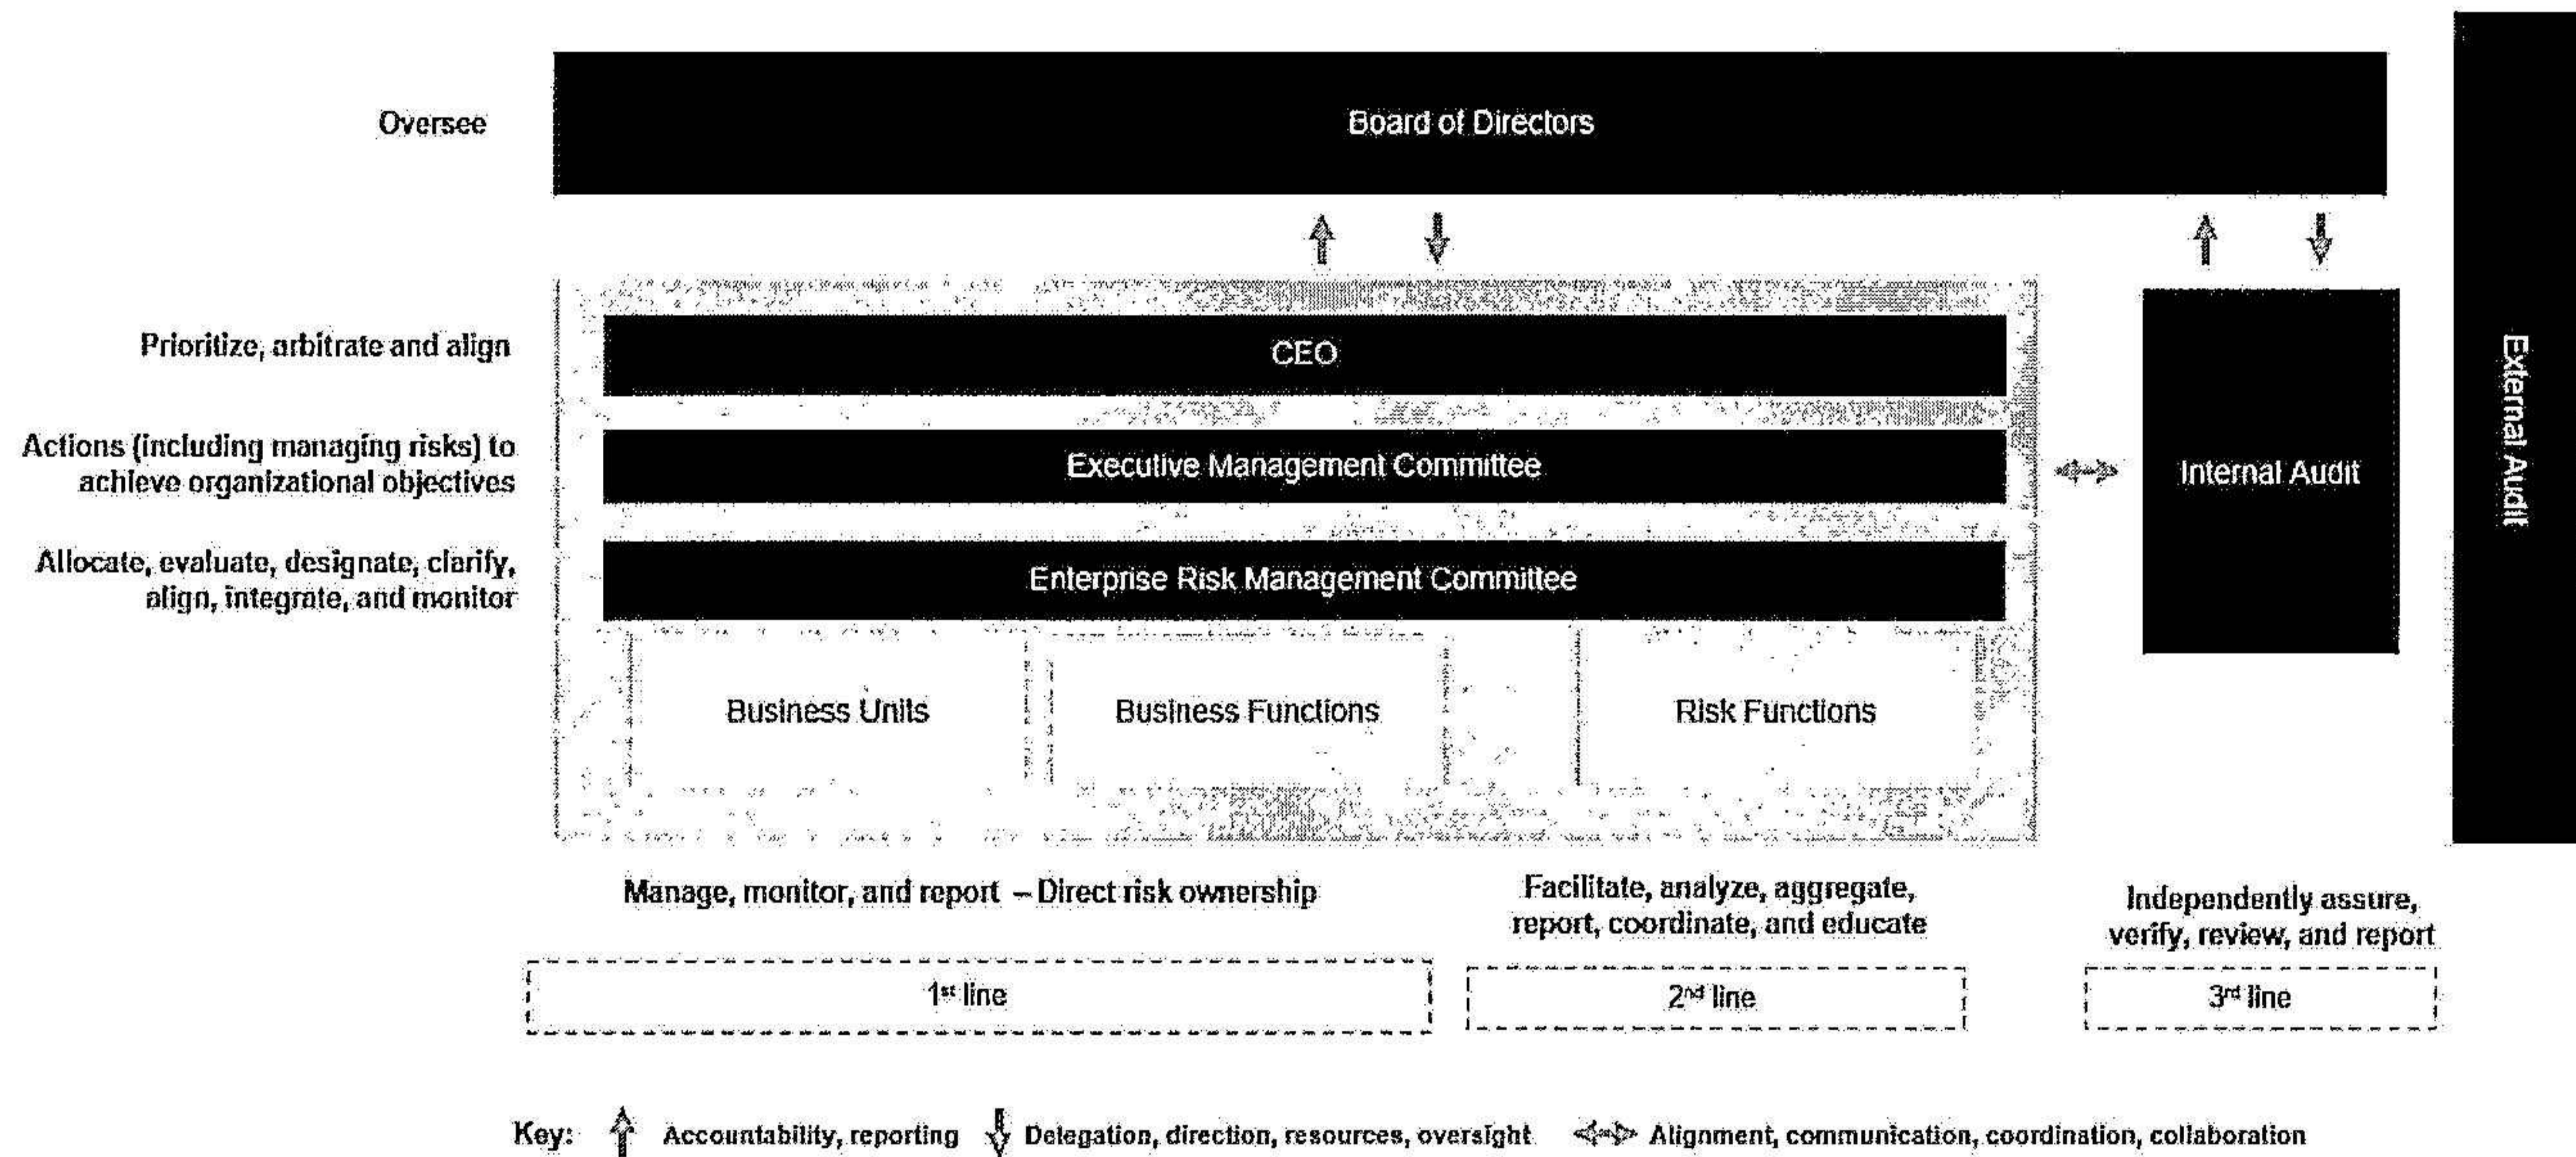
Oversee

Board of Directors

Prioritize, arbitrate and align

CEO

Actions (including managing risks) to achieve organizational objectives

Executive Management Committee

Internal Audit

External Audit

Allocate, evaluate, designate, clarify, align, integrate, and monitor

Enterprise Risk Management Committee

Business Units

Business Functions

Risk Functions

Manage, monitor, and report – Direct risk ownership

Facilitate, analyze, aggregate, report, coordinate, and educate

Independently assure, verify, review, and report

1$^{st}$ line

2$^{nd}$ line

3$^{rd}$ line

Key: Accountability, reporting Delegation, direction, resources, oversight Alignment, communication, coordination, collaboration